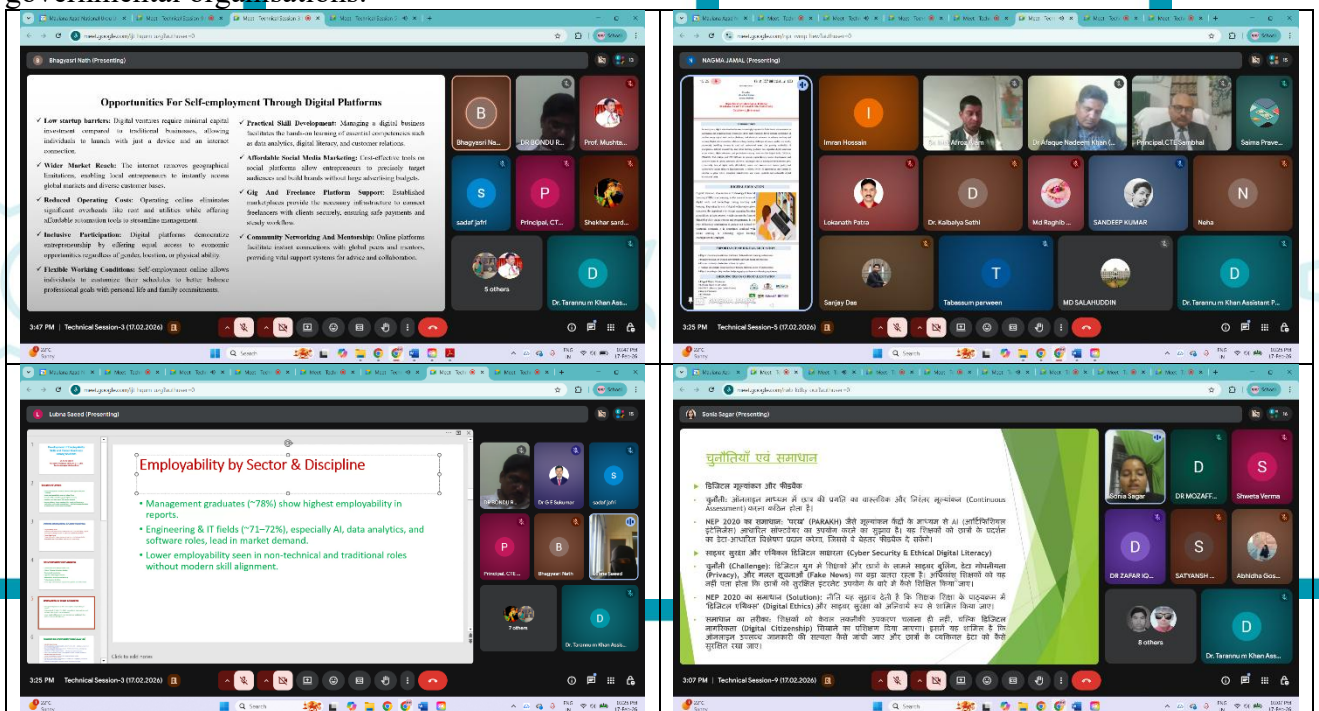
governmental organisations.

Bhagyasri Nath (Presenting)

Opportunities For Self-employment Through Digital Platforms

Low startup barriers: Digital ventures require minimal capital investment compared to traditional businesses, allowing individuals to launch with just a device and an internet connection.

Wider Market Reach: The internet removes geographical limitations, enabling local entrepreneurs to instantly access global markets and diverse customer bases.

Reduced Operating Costs: Operating online eliminates significant overheads like rent and utilities while offering affordable automation tools to streamline management.

Inclusive Participation: Digital platforms democratize entrepreneurship by offering equal access to economic opportunities regardless of gender, location, or physical ability.

Flexible Working Conditions: Self-employment online allows individuals to customize their schedules to better balance professional goals with personal life and family commitments.

Practical Skill Development: Managing a digital business facilitates the hands-on learning of essential competencies such as data analytics, digital literacy, and customer relations.

Affordable Social Media Marketing: Cost-effective tools on social platforms allow entrepreneurs to precisely target audiences and build brands without huge advertising budgets.

Gig And Freelance Platform Support: Established marketplaces provide the necessary infrastructure to connect freelancers with clients securely, ensuring safe payments and steady work flow.

Community Networking And Mentorship: Online platforms facilitate instant connections with global peers and mentors, providing vital support systems for advice and collaboration.

Bhagyasri Na... DR BONDU R... Prof. Mushta... sadaf jafri Principal, CT... Shekhar sard... 5 others Dr. Tarannu m Khan Ass...

3:47 PM | Technical Session-3 (17.02.2026)

NAGMA JAMAL (Presenting)

Imran Hossain Dr. Afroz Alam Dr Afaque Nadeem Khan (... Principal,CTE,Sambhal Saima Prave... Lokanath Patra Dr. Kalbalya Sethi Md Raghib ... SANDEEP KUMAR Neha Sanjay Das Tabassum perween MD SALAHUDDIN Dr. Tarannu m Khan Assistant P...

3:25 PM | Technical Session-5 (17.02.2026)

Lubna Saeed (Presenting)

Employability by Sector & Discipline

Management graduates (~78%) show highest employability in reports.

Engineering & IT fields (~71–72%), especially AI, data analytics, and software roles, lead in market demand.

Lower employability seen in non-technical and traditional roles without modern skill alignment.

Click to add notes

DR BONDU R... Dr G F Sakumar sadaf jafri Principal, CTE... Bhagyasri Nath Lubna Saeed 7 others Dr. Tarannu m Khan Assis...

3:25 PM | Technical Session-3 (17.02.2026)

Sonia Sagar (Presenting)

चुनौतियाँ एवं समाधान

डिजिटल मूल्यांकन और फीडबैक

चुनौती: ऑनलाइन माध्यम में छात्र की प्रगति का वास्तविक और निरंतर मूल्यांकन (Continuous Assessment) करना कठिन होता है।

NEP 2020 का समाधान: 'परख' (PARAKH) जैसे मूल्यांकन केंद्रों के माध्यम से AI (आर्टिफिशियल इंटेलिजेंस) आधारित सॉफ्टवेयर का उपयोग करने का सुझाव है। यह शिक्षकों को छात्रों के प्रदर्शन का डेटा-आधारित विश्लेषण प्रदान करेगा, जिससे वे बेहतर फीडबैक दे सकेंगे।

साइबर सुरक्षा और नैतिक डिजिटल साक्षरता (Cyber Security & Ethical Digital Literacy)

चुनौती (Challenge): डिजिटल युग में शिक्षकों और छात्रों के सामने साइबर बुलिंग, डेटा गोपनीयता (Privacy), और गलत सूचनाओं (Fake News) का बड़ा खतरा रहता है। अधिकांश शिक्षकों को यह नहीं पता होता कि छात्रों को सुरक्षित इंटरनेट उपयोग के बारे में कैसे शिक्षित किया जाए।

NEP 2020 का समाधान (Solution): नीति यह सुझाव देती है कि शिक्षक शिक्षा के पाठ्यक्रम में 'डिजिटल एथिक्स' (Digital Ethics) और साइबर सुरक्षा को अनिवार्य रूप से शामिल किया जाए।

समाधान का तरीका: शिक्षकों को केवल तकनीकी उपकरण चलाना ही नहीं, बल्कि 'डिजिटल नागरिकता' (Digital Citizenship) सिखाने का प्रशिक्षण दिया जाएगा। इससे वह छात्रों के लिए ऑनलाइन हानिकारक जानकारी की सत्यता कैसे जांची जाए और छात्रों के व्यक्तिगत डेटा को कैसे सुरक्षित रखा जाए।

Sonia Sagar DR MOZAFF... Shweta Verma DR ZAFAR IQ... SATYANSH ... Abhidha Gos... 8 others Dr. Tarannu m Khan Ass...

3:07 PM | Technical Session-9 (17.02.2026)